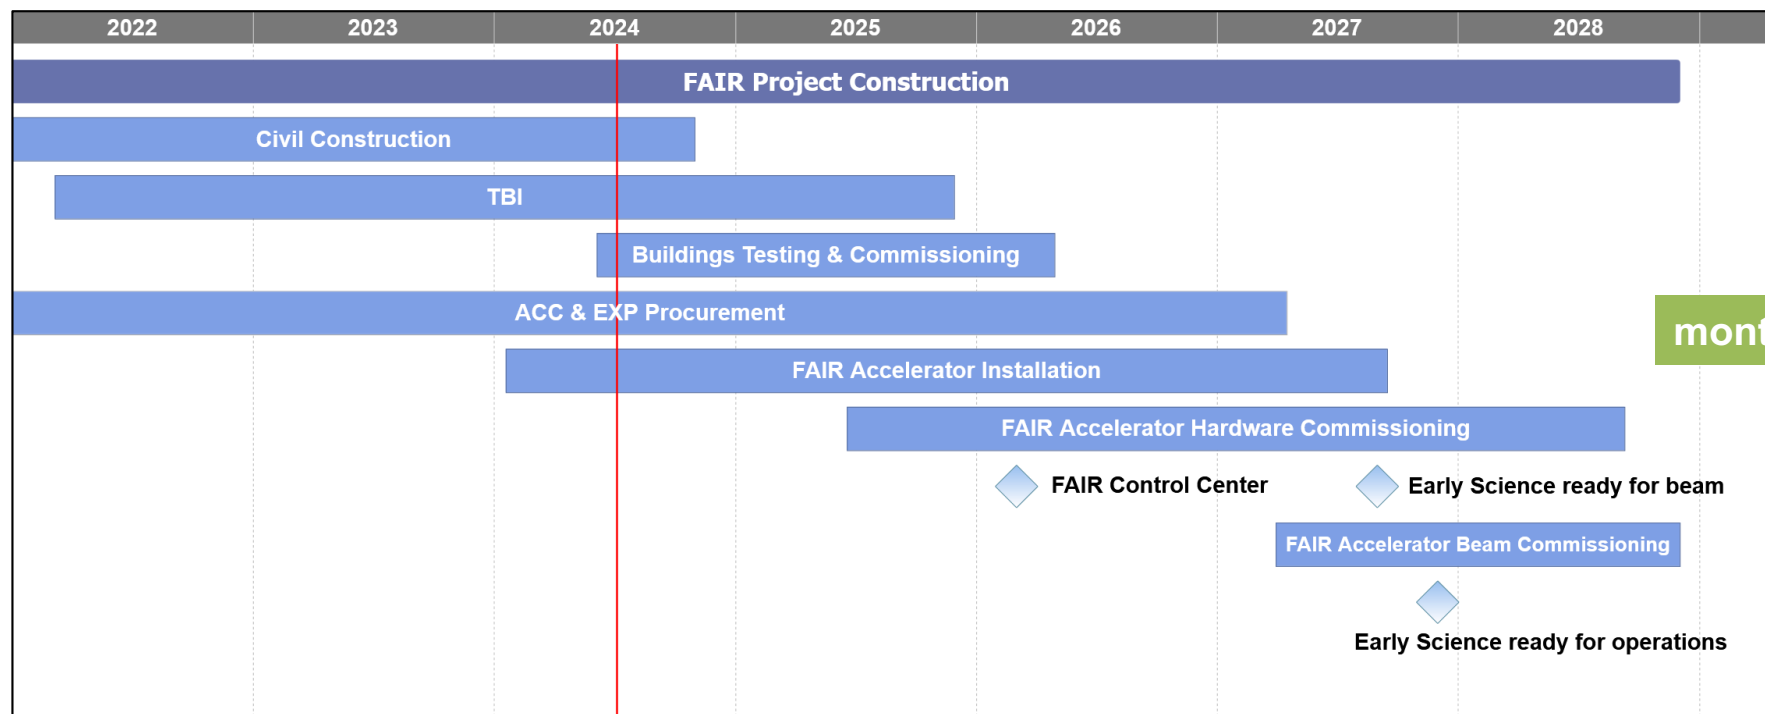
| 2022 | 2023 | 2024 | 2025 | 2026 | 2027 | 2028 |
|---|---|---|---|---|---|---|

FAIR Project Construction

Civil Construction

TBI

Buildings Testing & Commissioning

ACC & EXP Procurement

mont

FAIR Accelerator Installation

FAIR Accelerator Hardware Commissioning

FAIR Control Center

Early Science ready for beam

FAIR Accelerator Beam Commissioning

Early Science ready for operations